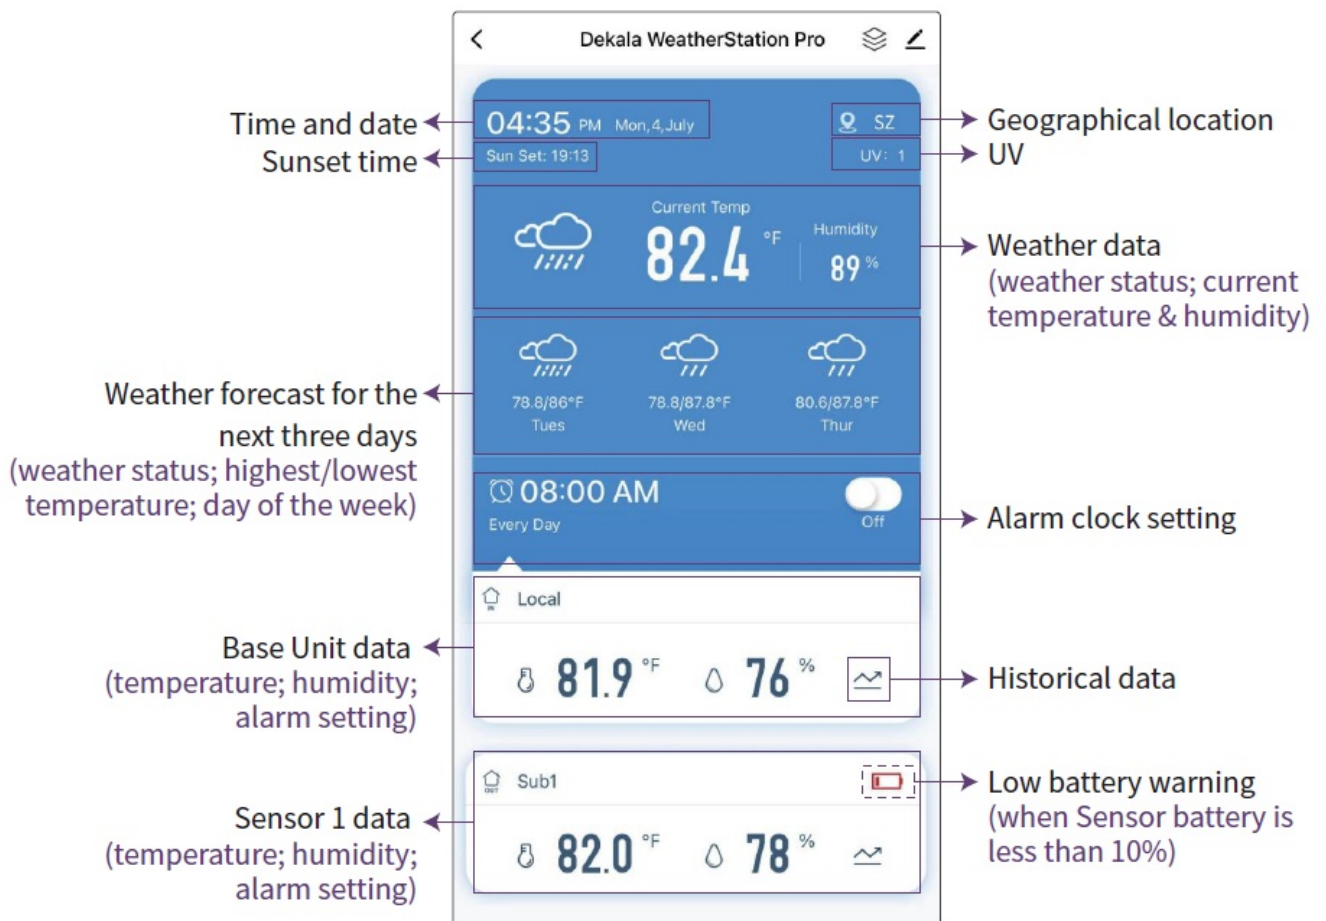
Dekala WeatherStation Pro

Time and date
Sunset time

04:35 PM Mon,4,July
Sun Set: 19:13

SZ
UV: 1

Geographical location
UV

Current Temp
82.4 °F
Humidity
89 %

Weather data
(weather status; current temperature & humidity)

78.8/86°F
Tues
78.8/87.8°F
Wed
80.6/87.8°F
Thur

Weather forecast for the next three days
(weather status; highest/lowest temperature; day of the week)

08:00 AM
Every Day
Off

Alarm clock setting

Local
81.9 °F
76 %

Base Unit data
(temperature; humidity; alarm setting)

Historical data

Sub1
82.0 °F
78 %

Low battery warning
(when Sensor battery is less than 10%)

Sensor 1 data
(temperature; humidity; alarm setting)